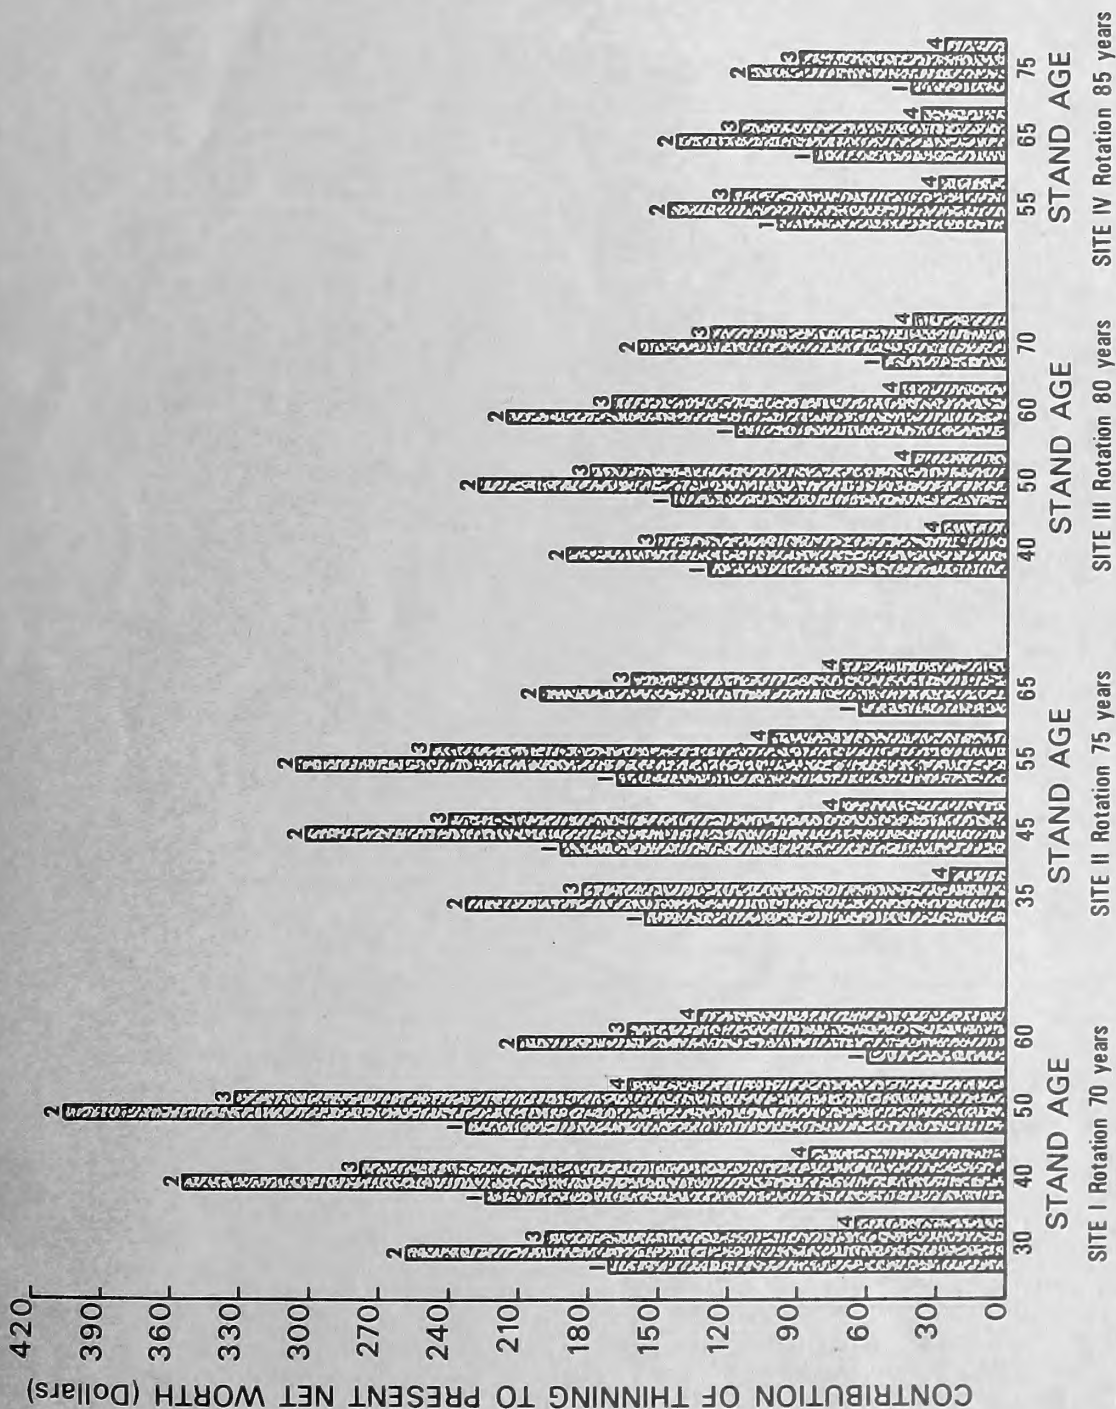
CONTRIBUTION OF THINNING TO PRESENT NET WORTH (Dollars)

420
390
360
330
300
270
240
210
180
150
120
90
60
30
0

1 2 3 4
30
1 2 3 4
40
1 2 3 4
50
1 2 3 4
60
STAND AGE
SITE I Rotation 70 years

1 2 3 4
35
1 2 3 4
45
1 2 3 4
55
1 2 3 4
65
STAND AGE
SITE II Rotation 75 years

1 2 3 4
40
1 2 3 4
50
1 2 3 4
60
1 2 3 4
70
STAND AGE
SITE III Rotation 80 years

1 2 3 4
55
1 2 3 4
65
1 2 3 4
75
STAND AGE
SITE IV Rotation 85 years